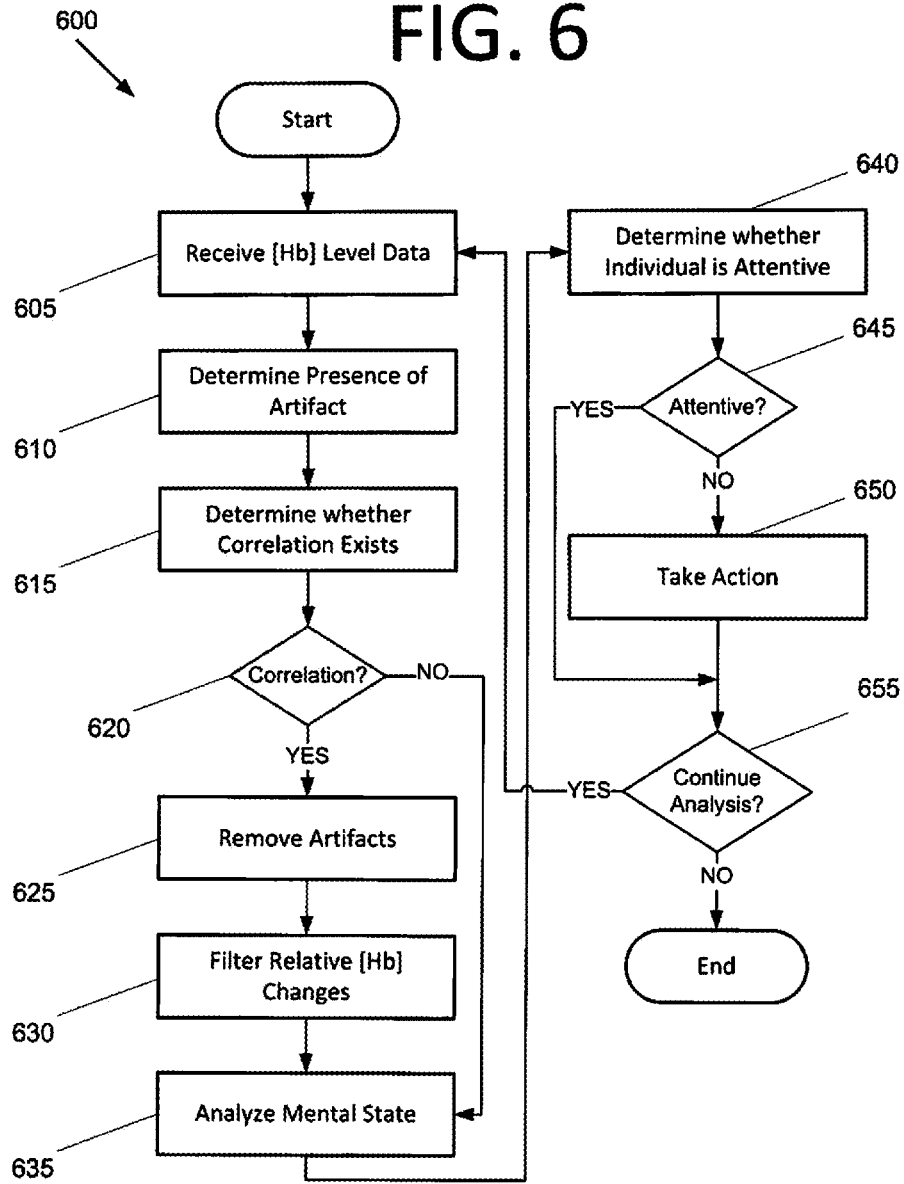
600

FIG. 6

Start

Receive [Hb] Level Data

605

Determine Presence of Artifact

610

Determine whether Correlation Exists

615

Correlation?

620

NO

YES

Remove Artifacts

625

Filter Relative [Hb] Changes

630

Analyze Mental State

635

640

Determine whether Individual is Attentive

645

YES

Attentive?

NO

650

Take Action

655

YES

Continue Analysis?

NO

End